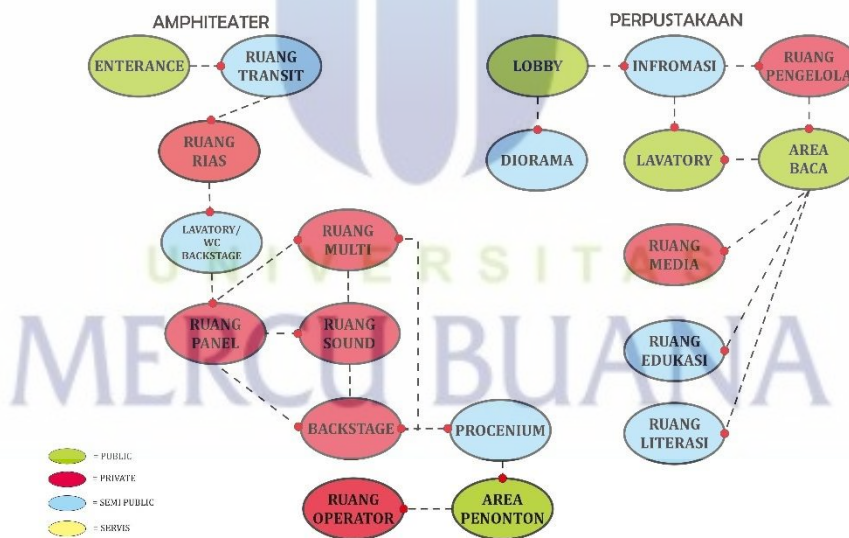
AMPHITEATER

ENTERANCE

RUANG TRANSIT

RUANG RIAS

LAVATORY/ WC BACKSTAGE

RUANG MULTI

RUANG PANEL

RUANG SOUND

BACKSTAGE

PROCENIUM

RUANG OPERATOR

AREA PENONTON

PERPUSTAKAAN

LOBBY

INFROMASI

RUANG PENGELOLA

DIORAMA

LAVATORY

AREA BACA

RUANG MEDIA

RUANG EDUKASI

RUANG LITERASI

= PUBLIC

= PRIVATE

= SEMI PUBLIC

= SERVIS

UNIVERSITAS

MERCU BUANA